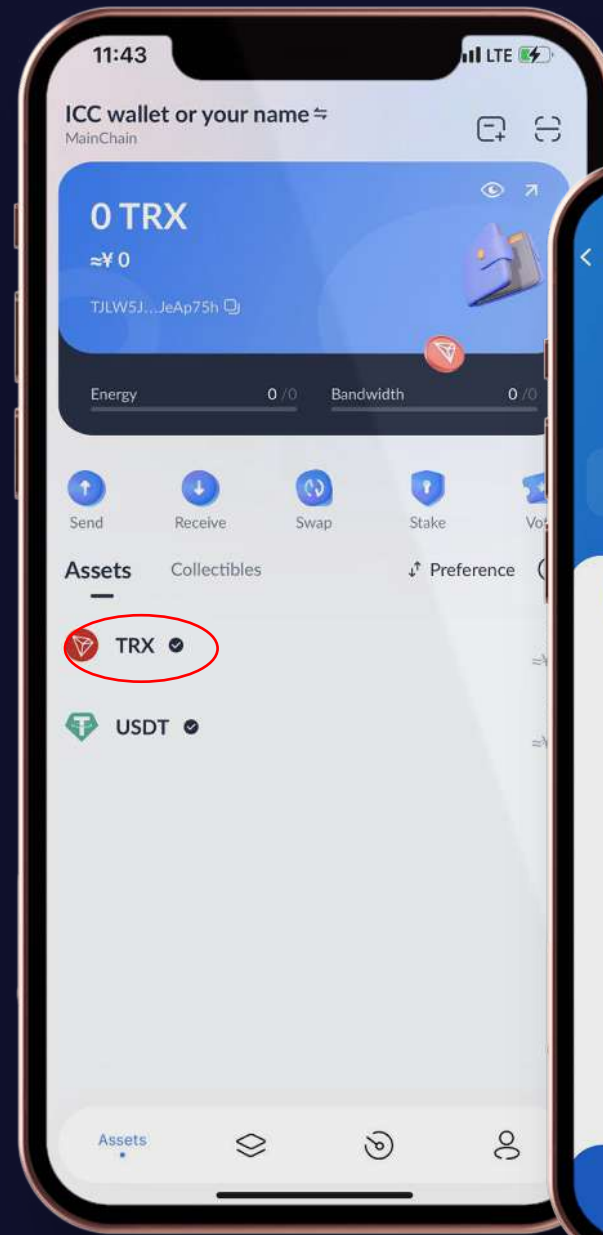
11:43

LTE

ICC wallet or your name ⇋

MainChain

0 TRX

≈¥ 0

TJLW5J...JeAp75h

Energy 0 /0

Bandwidth 0 /0

Send

Receive

Swap

Stake

Vo

Assets

Collectibles

Preference

TRX

USDT

≈¥

≈¥

Assets